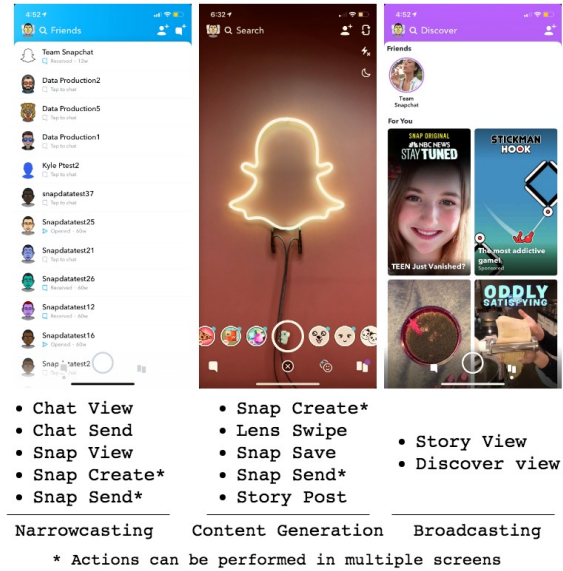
4:52 Friends

Team Snapchat
Received · 12w

Data Production2
Tap to chat

Data Production5
Tap to chat

Data Production1
Tap to chat

Kyle Ptest2
Tap to chat

snapdatatest37
Tap to chat

Snapdatatest25
Opened · 60w

Snapdatatest21
Tap to chat

Snapdatatest26
Received · 60w

Snapdatatest12
Opened · 60w

Snapdatatest16
Opened · 60w

Snap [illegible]test2

6:32 Search

4:52 Discover

Friends

Team Snapchat

For You

SNAP ORIGINAL
NBC NEWS
STAY TUNED
TEEN Just Vanished?

STICKMAN HOOK
The most addictive game!
Sponsored

ODDLY SATISFYING

• Chat View
• Chat Send
• Snap View
• Snap Create*
• Snap Send*

• Snap Create*
• Lens Swipe
• Snap Save
• Snap Send*
• Story Post

• Story View
• Discover view

Narrowcasting

Content Generation

Broadcasting

* Actions can be performed in multiple screens